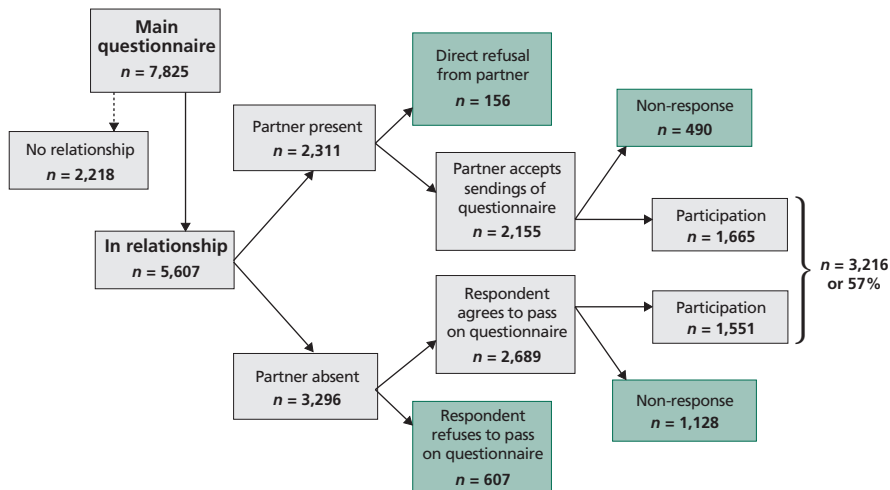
Main questionnaire
$n$ = 7,825

No relationship
$n$ = 2,218

In relationship
$n$ = 5,607

Partner present
$n$ = 2,311

Direct refusal from partner
$n$ = 156

Partner accepts sendings of questionnaire
$n$ = 2,155

Non-response
$n$ = 490

Participation
$n$ = 1,665

Partner absent
$n$ = 3,296

Respondent agrees to pass on questionnaire
$n$ = 2,689

Participation
$n$ = 1,551

Non-response
$n$ = 1,128

Respondent refuses to pass on questionnaire
$n$ = 607

$n$ = 3,216 or 57%